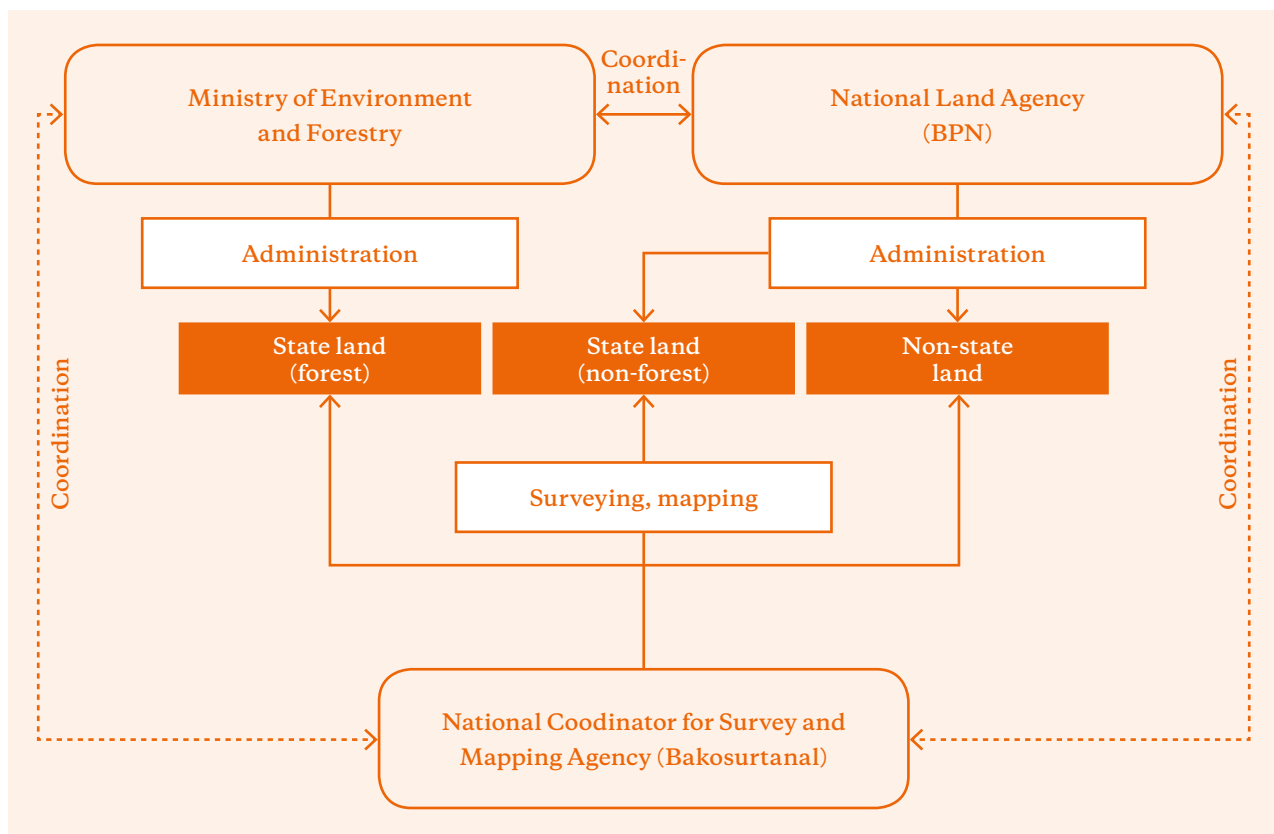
Ministry of Environment and Forestry

Coordination

National Land Agency (BPN)

Administration

Administration

State land (forest)

State land (non-forest)

Non-state land

Coordination

Coordination

Surveying, mapping

National Coodinator for Survey and Mapping Agency (Bakosurtanal)